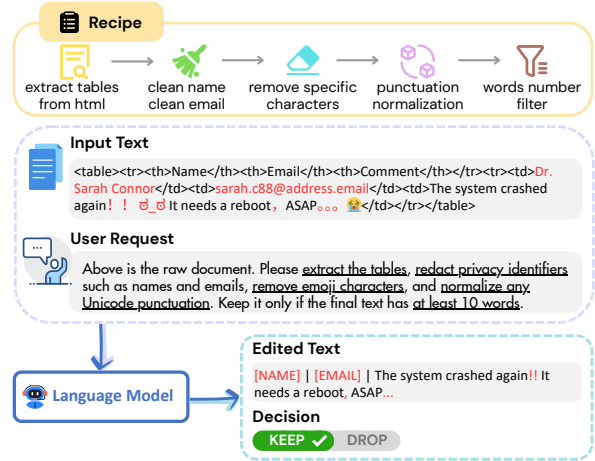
Recipe

extract tables from html

clean name clean email

remove specific characters

punctuation normalization

words number filter

Input Text

<table><tr><th>Name</th><th>Email</th><th>Comment</th></tr><tr><td>Dr. Sarah Connor</td><td>sarah.c88@address.email</td><td>The system crashed again！！ ಠ_ಠ It needs a reboot，ASAP。。。 😭</td></tr></table>

User Request

Above is the raw document. Please extract the tables, redact privacy identifiers such as names and emails, remove emoji characters, and normalize any Unicode punctuation. Keep it only if the final text has at least 10 words.

Language Model

Edited Text

[NAME] | [EMAIL] | The system crashed again!! It needs a reboot, ASAP...

Decision

KEEP ✓ DROP